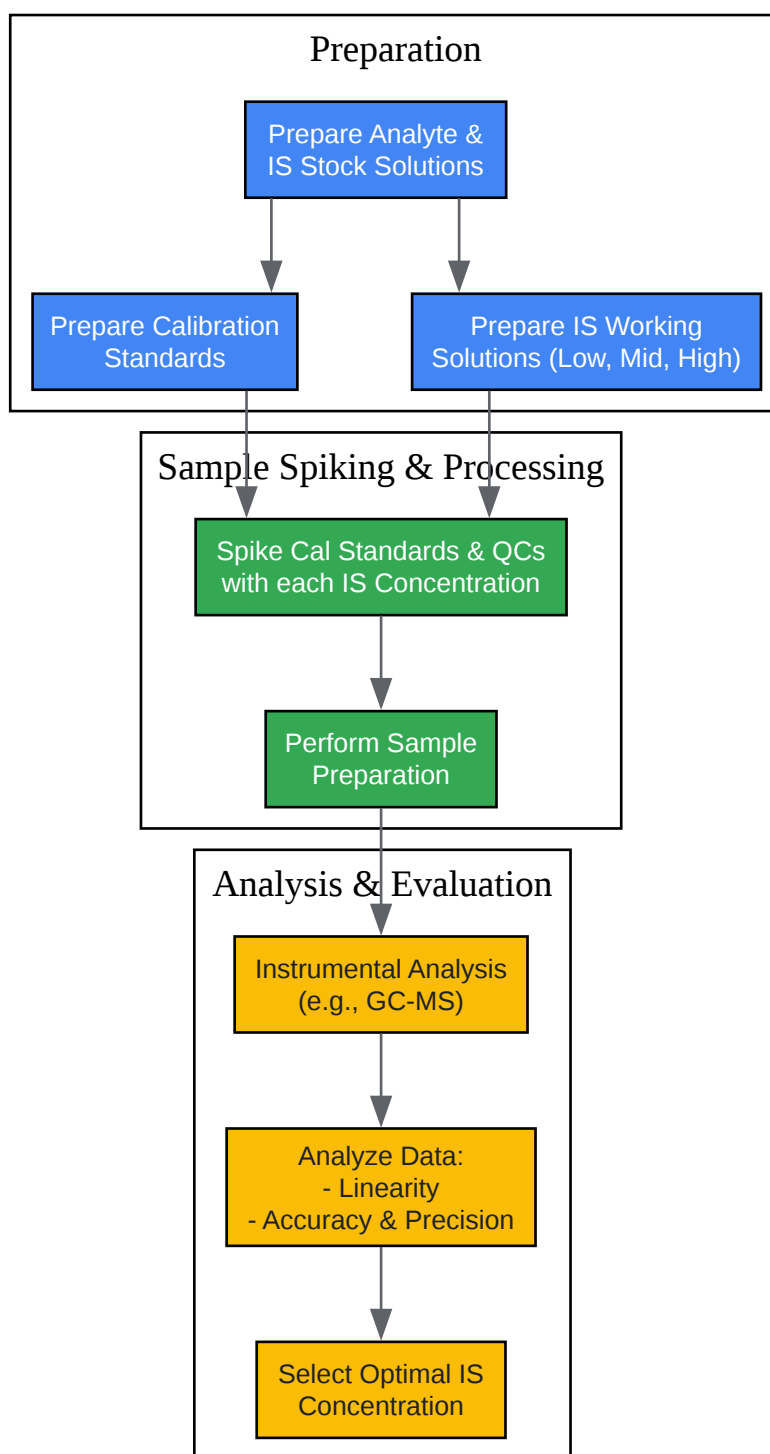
Preparation

Prepare Analyte & IS Stock Solutions

Prepare Calibration Standards

Prepare IS Working Solutions (Low, Mid, High)

Sample Spiking & Processing

Spike Cal Standards & QCs with each IS Concentration

Perform Sample Preparation

Analysis & Evaluation

Instrumental Analysis (e.g., GC-MS)

Analyze Data:
- Linearity
- Accuracy & Precision

Select Optimal IS Concentration